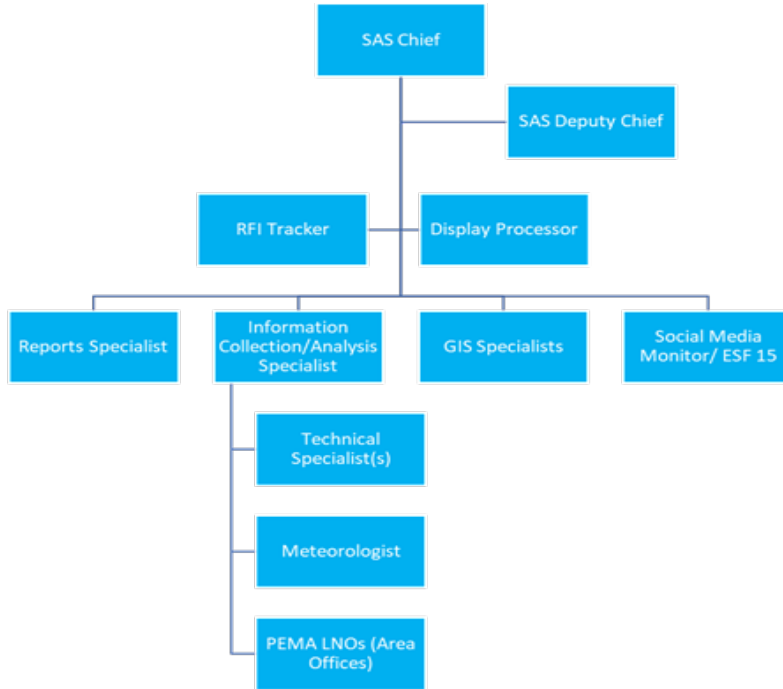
SAS Chief

SAS Deputy Chief

RFI Tracker

Display Processor

Reports Specialist

Information Collection/Analysis Specialist

GIS Specialists

Social Media Monitor/ ESF 15

Technical Specialist(s)

Meteorologist

PEMA LNOs (Area Offices)